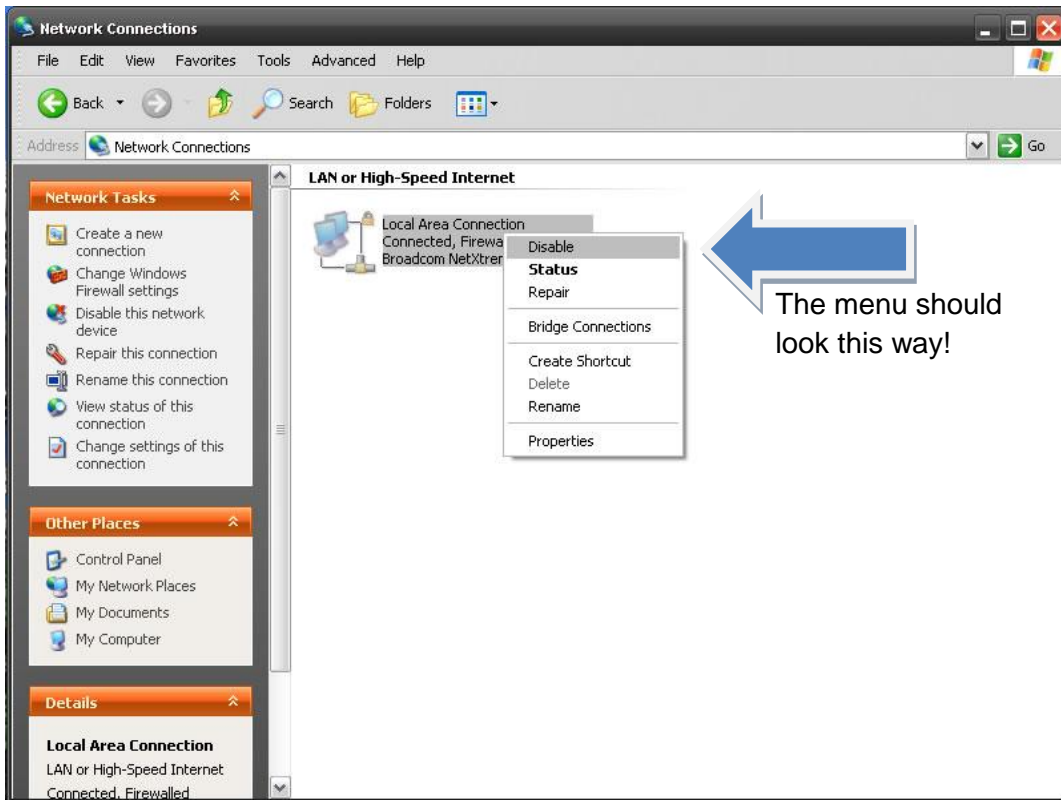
Network Connections

File Edit View Favorites Tools Advanced Help

Back Search Folders

Address Network Connections

Go

Network Tasks

Create a new connection

Change Windows Firewall settings

Disable this network device

Repair this connection

Rename this connection

View status of this connection

Change settings of this connection

Other Places

Control Panel

My Network Places

My Documents

My Computer

Details

Local Area Connection

LAN or High-Speed Internet

Connected, Firewalled

LAN or High-Speed Internet

Local Area Connection

Connected, Firewa

Broadcom NetXtren

Disable

Status

Repair

Bridge Connections

Create Shortcut

Delete

Rename

Properties

The menu should look this way!